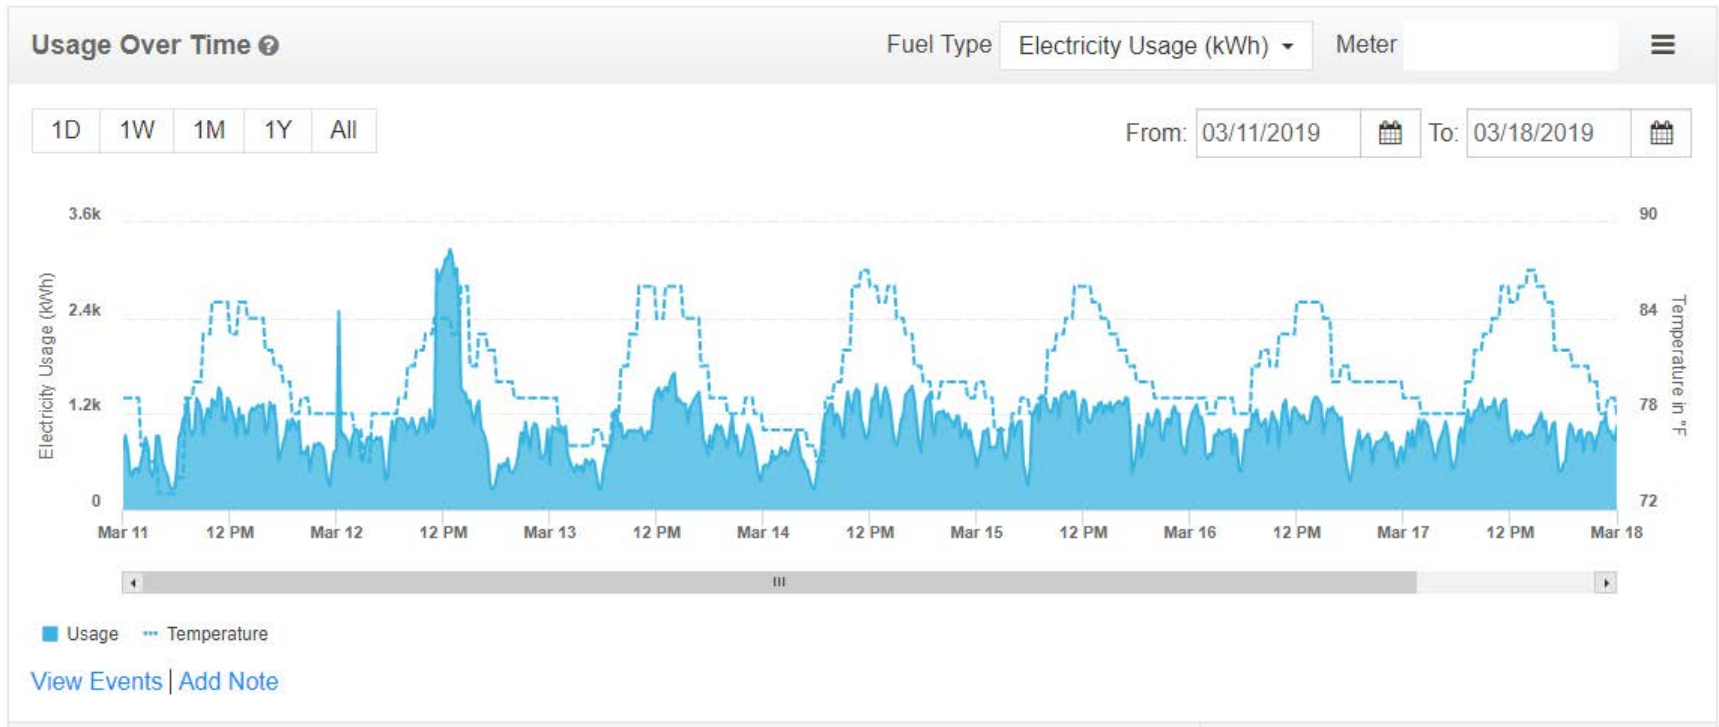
Usage Over Time

Fuel Type Electricity Usage (kWh) Meter

1D 1W 1M 1Y All

From: 03/11/2019 To: 03/18/2019

3.6k
2.4k
1.2k
0

Electricity Usage (kWh)

90
84
78
72

Temperature in °F

Mar 11 12 PM Mar 12 12 PM Mar 13 12 PM Mar 14 12 PM Mar 15 12 PM Mar 16 12 PM Mar 17 12 PM Mar 18

III

Usage Temperature

View Events | Add Note